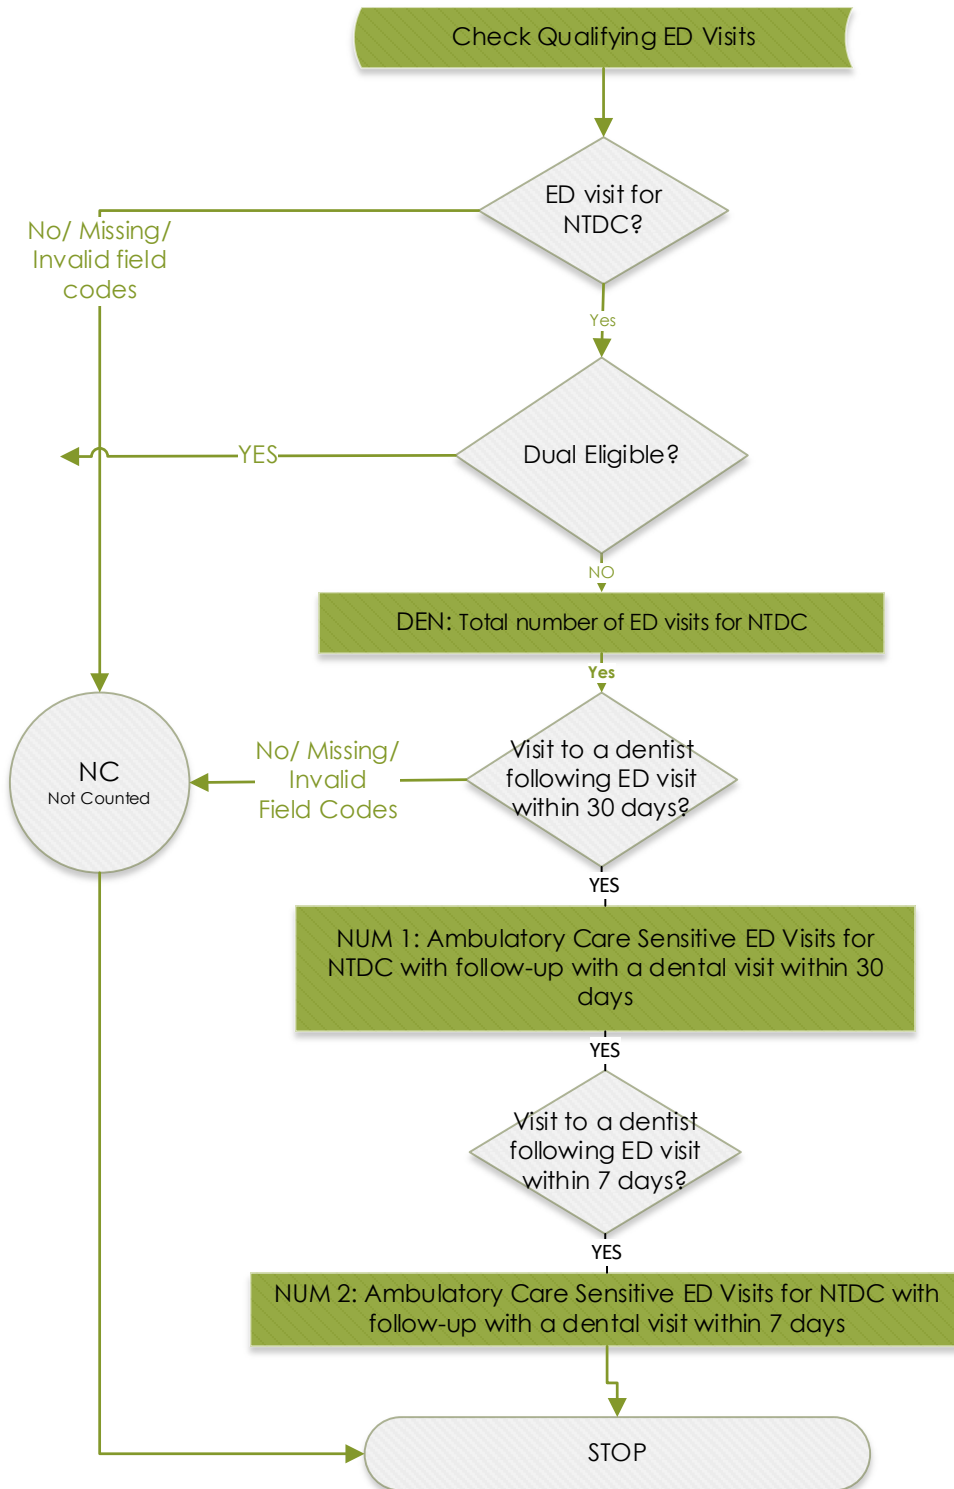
Check Qualifying ED Visits

ED visit for NTDC?

No/ Missing/ Invalid field codes

Yes

Dual Eligible?

YES

NO

DEN: Total number of ED visits for NTDC

Yes

NC
Not Counted

No/ Missing/ Invalid Field Codes

Visit to a dentist following ED visit within 30 days?

YES

NUM 1: Ambulatory Care Sensitive ED Visits for NTDC with follow-up with a dental visit within 30 days

YES

Visit to a dentist following ED visit within 7 days?

YES

NUM 2: Ambulatory Care Sensitive ED Visits for NTDC with follow-up with a dental visit within 7 days

STOP